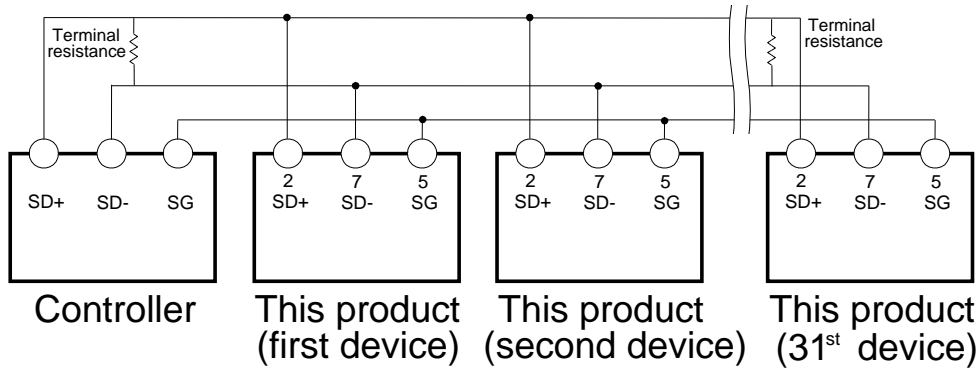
Terminal resistance

Terminal resistance

SD+ SD- SG

Controller

2 7 5
SD+ SD- SG

This product (first device)

2 7 5
SD+ SD- SG

This product (second device)

2 7 5
SD+ SD- SG

This product ($31^{st}$ device)